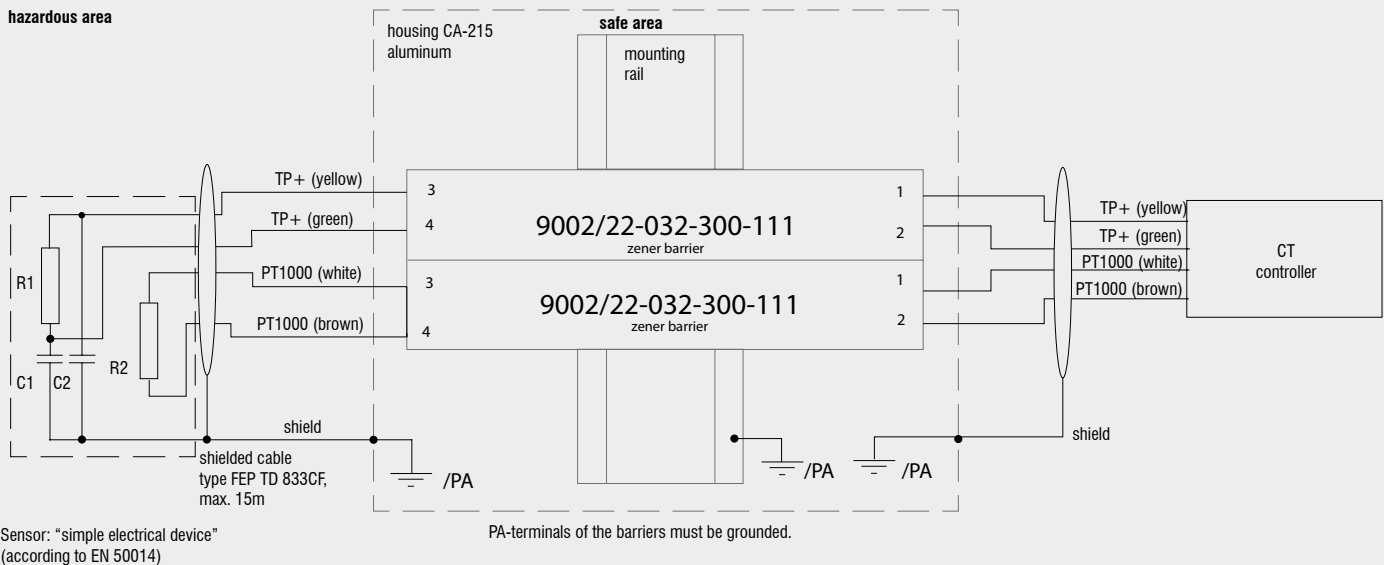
hazardous area

housing CA-215
aluminum

safe area

mounting
rail

TP+ (yellow)
TP+ (green)
PT1000 (white)
PT1000 (brown)

3
4
3
4

9002/22-032-300-111
zener barrier

9002/22-032-300-111
zener barrier

1
2
1
2

TP+ (yellow)
TP+ (green)
PT1000 (white)
PT1000 (brown)

CT
controller

R1
R2
C1
C2

shield

shielded cable
type FEP TD 833CF,
max. 15m

/PA

/PA

/PA

shield

Sensor: "simple electrical device"
(according to EN 50014)

PA-terminals of the barriers must be grounded.